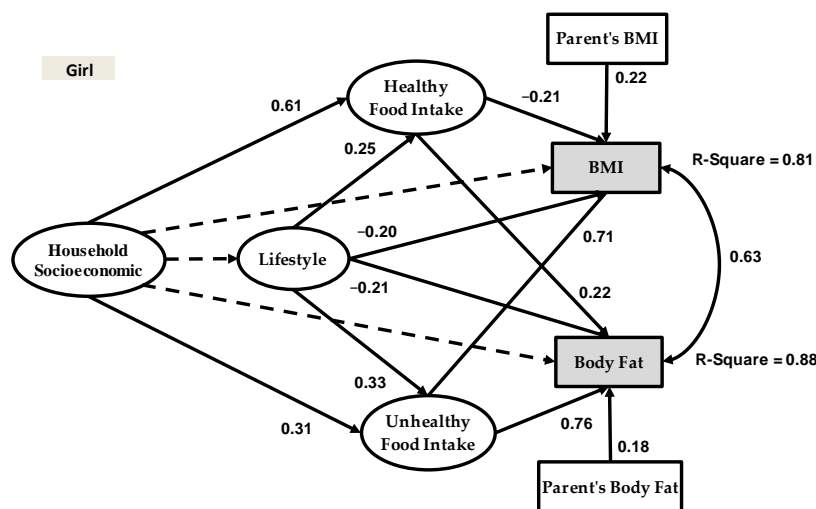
Girl

Parent's BMI

0.22

Healthy Food Intake

0.61

−0.21

0.25

BMI

R-Square = 0.81

Household Socioeconomic

Lifestyle

−0.20

0.71

0.63

−0.21

0.22

Body Fat

R-Square = 0.88

0.33

0.31

Unhealthy Food Intake

0.76

0.18

Parent's Body Fat